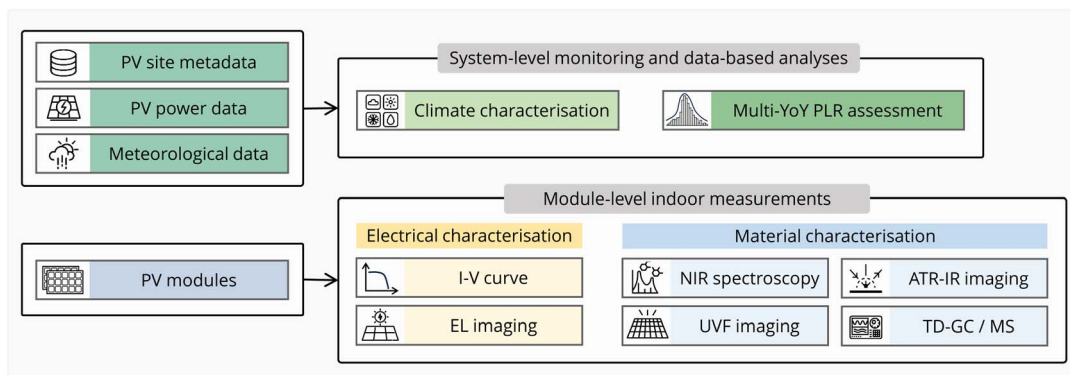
PV site metadata

PV power data

Meteorological data

System-level monitoring and data-based analyses

Climate characterisation

Multi-YoY PLR assessment

Module-level indoor measurements

PV modules

Electrical characterisation

I-V curve

EL imaging

Material characterisation

NIR spectroscopy

ATR-IR imaging

UVF imaging

TD-GC / MS